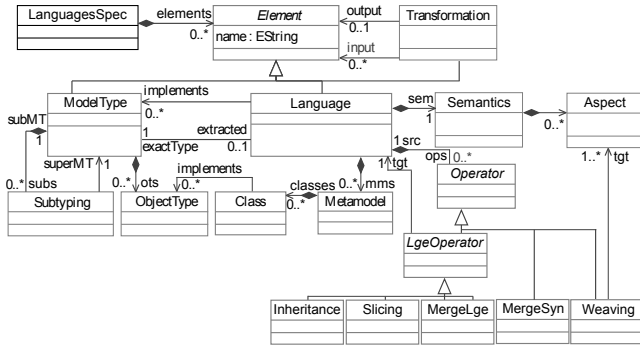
LanguagesSpec
elements
0..*
Element
name : EString
output
0..1
Transformation
input
0..*
implements
ModelType
0..*
Language
sem
1
Semantics
0..*
Aspect
subMT
1
1
extracted
exactType
0..1
1 src
ops 0..*
1..*
tgt
superMT
1
0..*
subs
0..*
ots
implements
0..*
classes
0..*
0..*
mms
tgt
Operator
Subtyping
ObjectType
Class
Metamodel
LgeOperator
Inheritance
Slicing
MergeLge
MergeSyn
Weaving